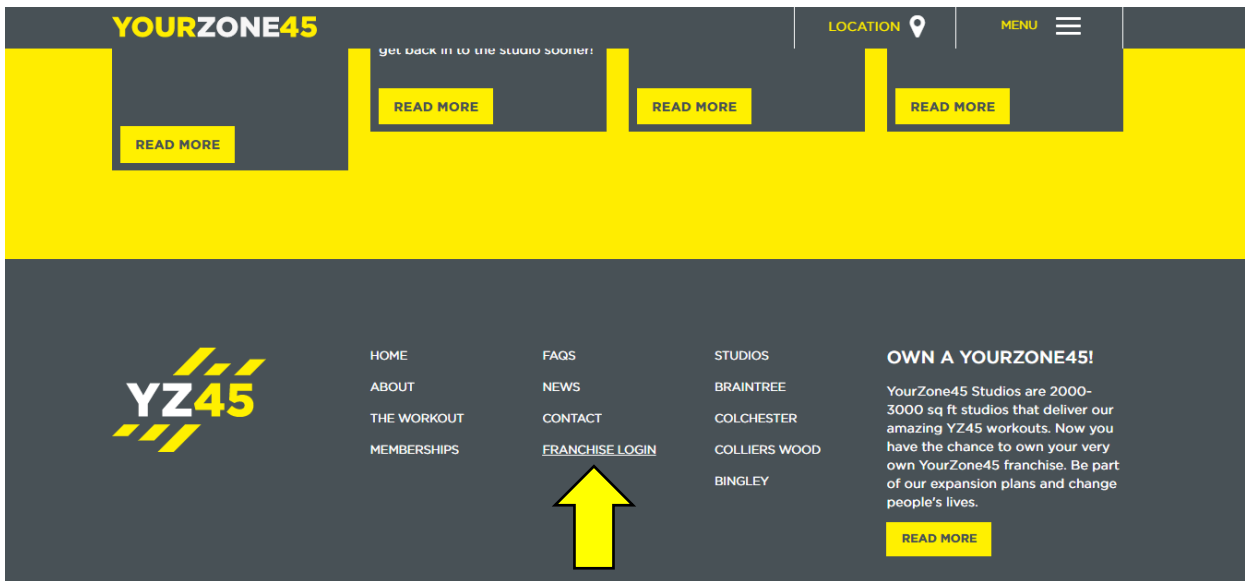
YOURZONE45

LOCATION

MENU

get back in to the studio sooner!

READ MORE

READ MORE

READ MORE

READ MORE

YZ45

HOME
ABOUT
THE WORKOUT
MEMBERSHIPS

FAQS
NEWS
CONTACT
FRANCHISE LOGIN

STUDIOS
BRAINTREE
COLCHESTER
COLLIERS WOOD
BINGLEY

OWN A YOURZONE45!

YourZone45 Studios are 2000-3000 sq ft studios that deliver our amazing YZ45 workouts. Now you have the chance to own your very own YourZone45 franchise. Be part of our expansion plans and change people's lives.

READ MORE